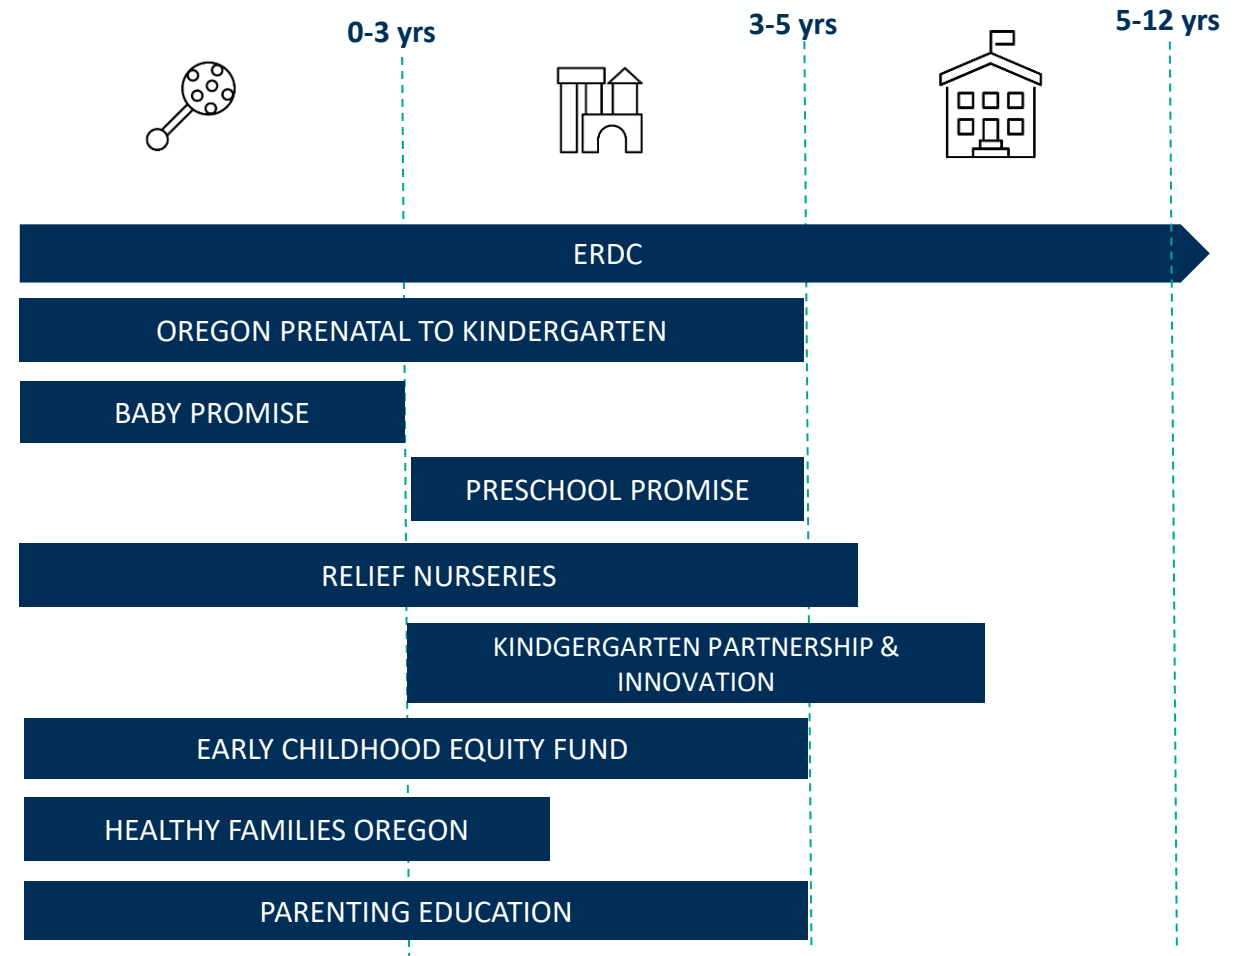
0-3 yrs

3-5 yrs

5-12 yrs

ERDC

OREGON PRENATAL TO KINDERGARTEN

BABY PROMISE

PRESCHOOL PROMISE

RELIEF NURSERIES

KINDERGARTEN PARTNERSHIP & INNOVATION

EARLY CHILDHOOD EQUITY FUND

HEALTHY FAMILIES OREGON

PARENTING EDUCATION